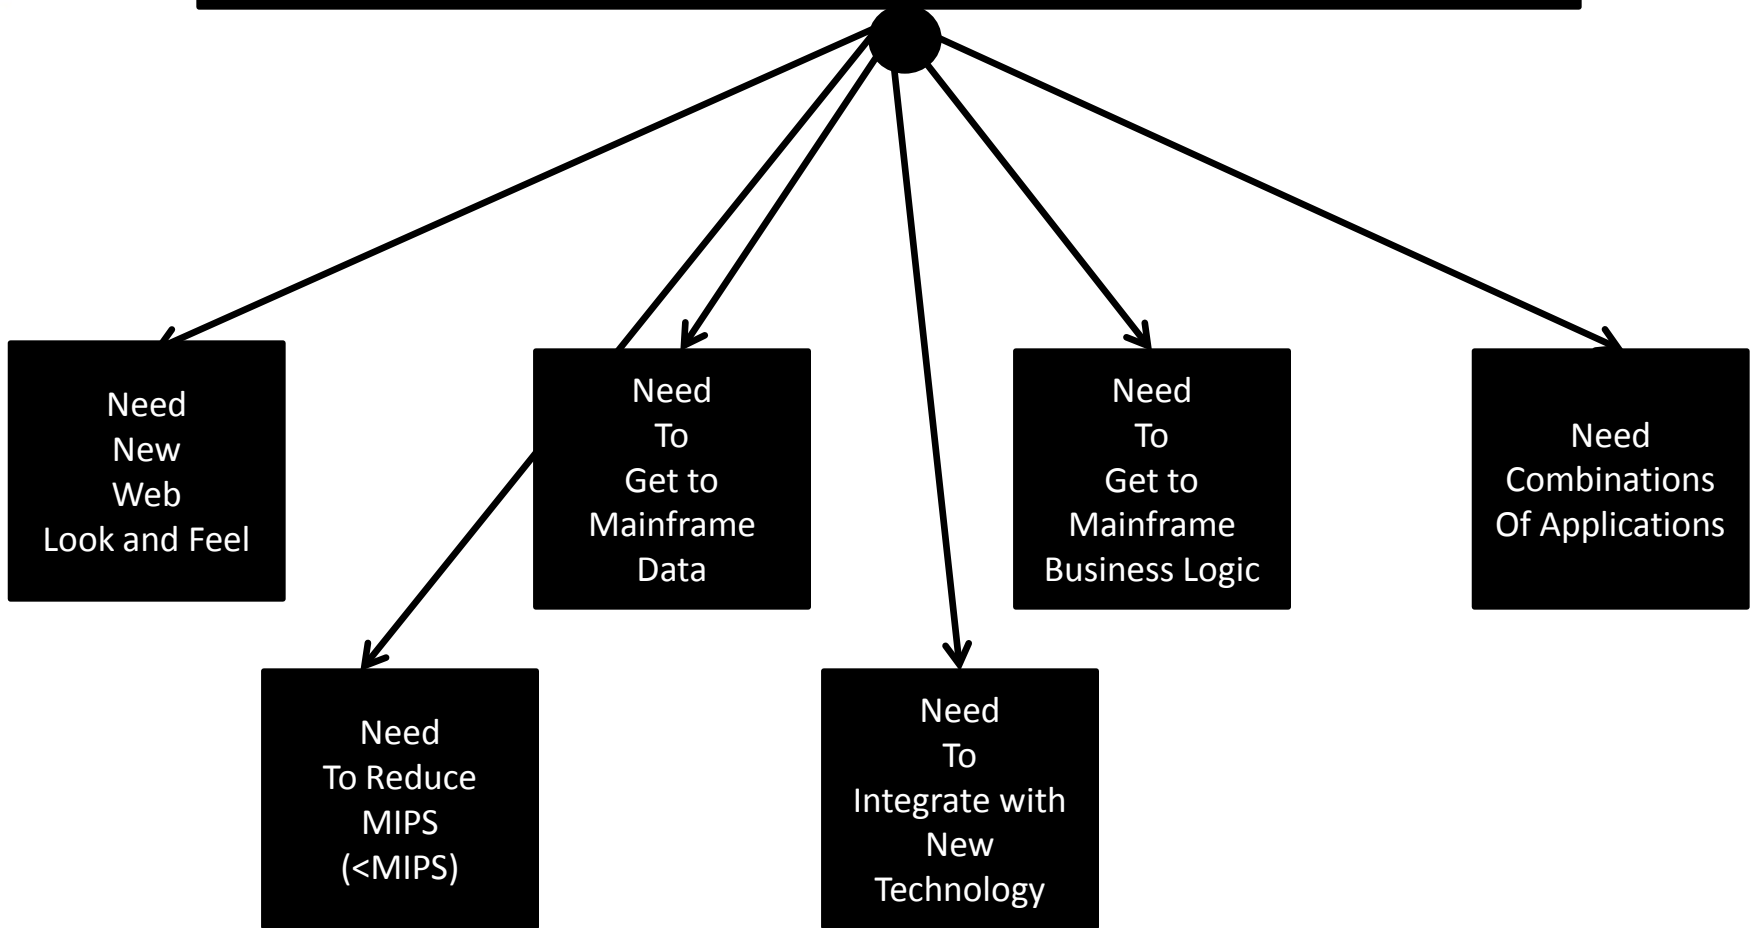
Need New Web Look and Feel

Need To Get to Mainframe Data

Need To Get to Mainframe Business Logic

Need Combinations Of Applications

Need To Reduce MIPS (<MIPS)

Need To Integrate with New Technology